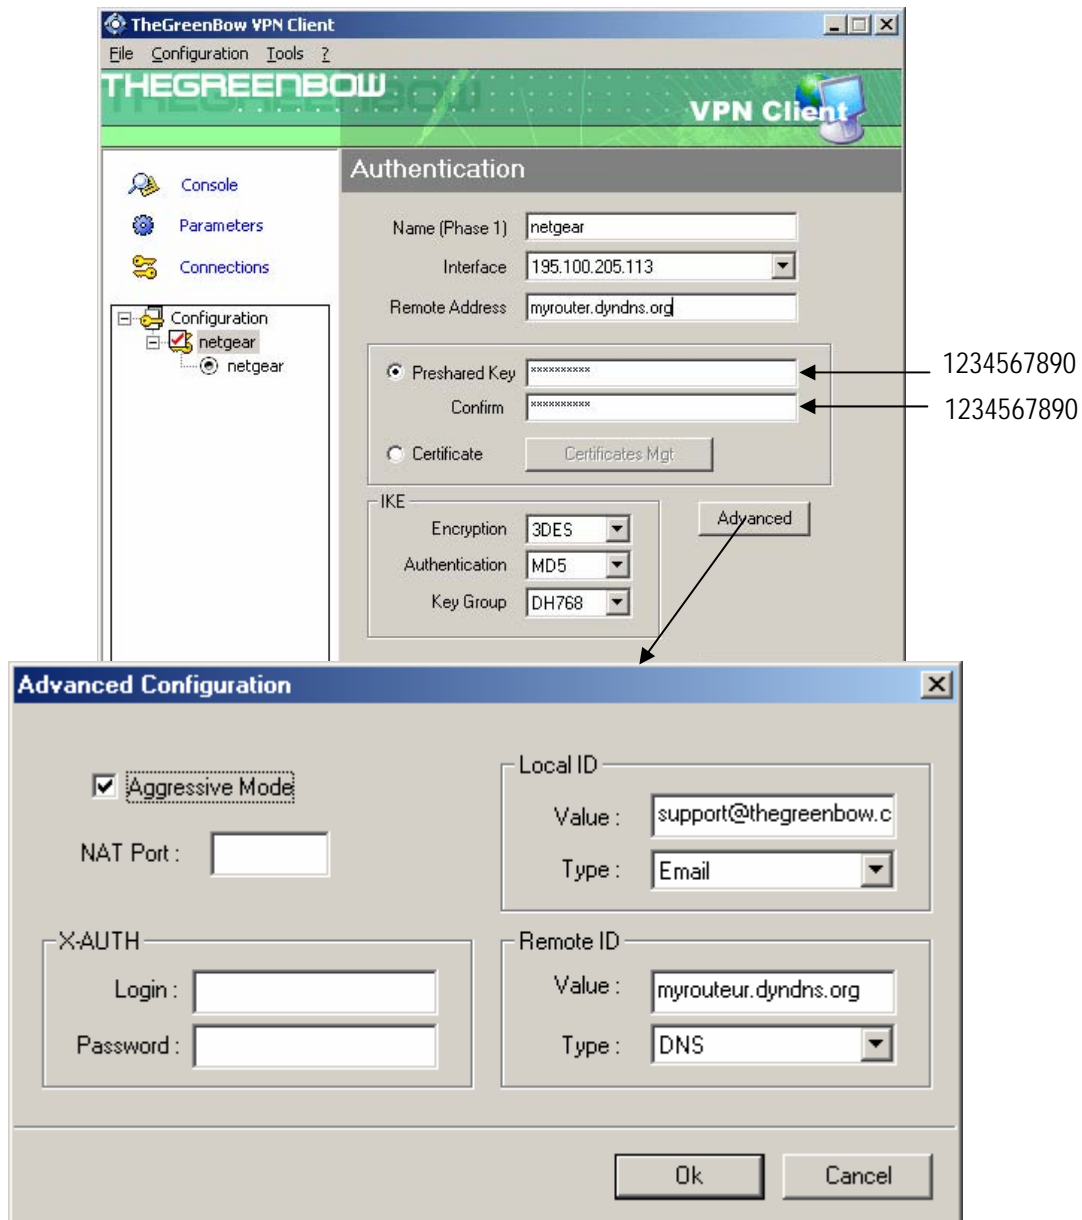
TheGreenBow VPN Client

File Configuration Tools ?

THEGREENBOW

VPN Client

Console

Parameters

Connections

Configuration
netgear
netgear

Authentication

Name (Phase 1) netgear

Interface 195.100.205.113

Remote Address myrouter.dyndns.org

Preshared Key **********

Confirm **********

Certificate Certificates Mgt

1234567890

1234567890

IKE

Encryption 3DES

Authentication MD5

Key Group DH768

Advanced

Advanced Configuration

Aggressive Mode

NAT Port :

Local ID

Value : support@thegreenbow.c

Type : Email

X-AUTH

Login :

Password :

Remote ID

Value : myrouteur.dyndns.org

Type : DNS

Ok

Cancel